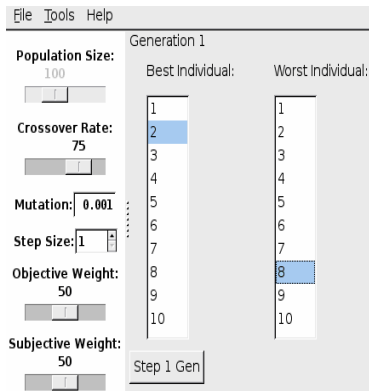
File Tools Help

Population Size:
100

Crossover Rate:
75

Mutation: 0.001

Step Size: 1

Objective Weight:
50

Subjective Weight:
50

Generation 1

Best Individual:

1
2
3
4
5
6
7
8
9
10

Worst Individual:

1
2
3
4
5
6
7
8
9
10

Step 1 Gen